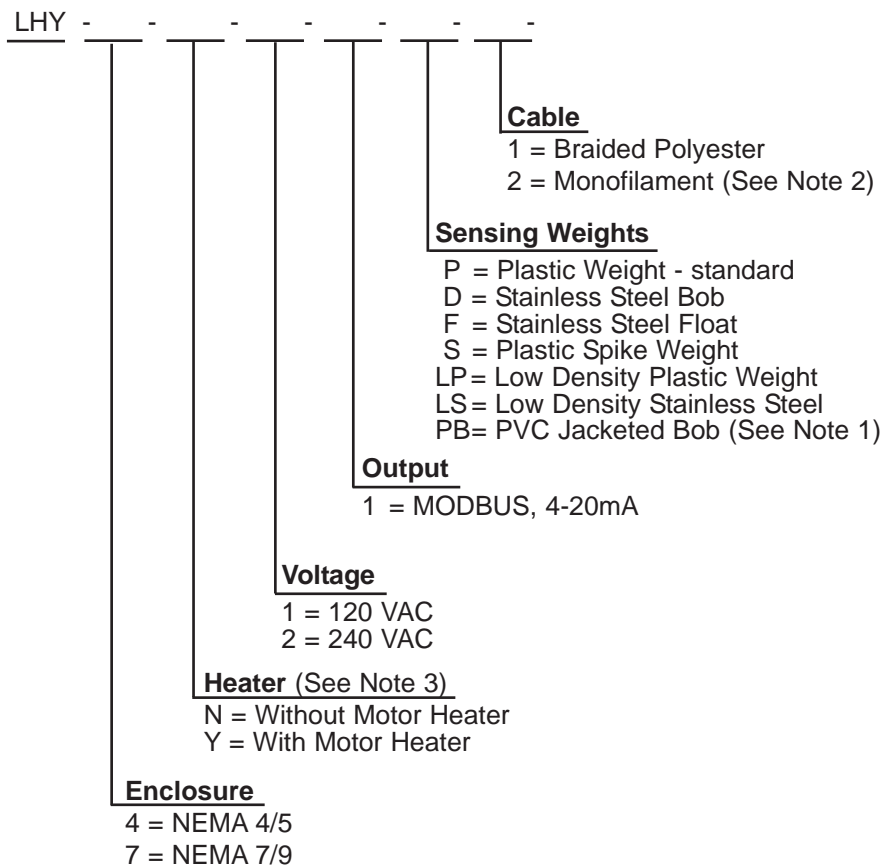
LHY - ___ - ___ - ___ - ___ - ___ - ___ -

**Cable**
1 = Braided Polyester
2 = Monofilament (See Note 2)

**Sensing Weights**
P = Plastic Weight - standard
D = Stainless Steel Bob
F = Stainless Steel Float
S = Plastic Spike Weight
LP = Low Density Plastic Weight
LS = Low Density Stainless Steel
PB = PVC Jacketed Bob (See Note 1)

**Output**
1 = MODBUS, 4-20mA

**Voltage**
1 = 120 VAC
2 = 240 VAC

**Heater** (See Note 3)
N = Without Motor Heater
Y = With Motor Heater

**Enclosure**
4 = NEMA 4/5
7 = NEMA 7/9